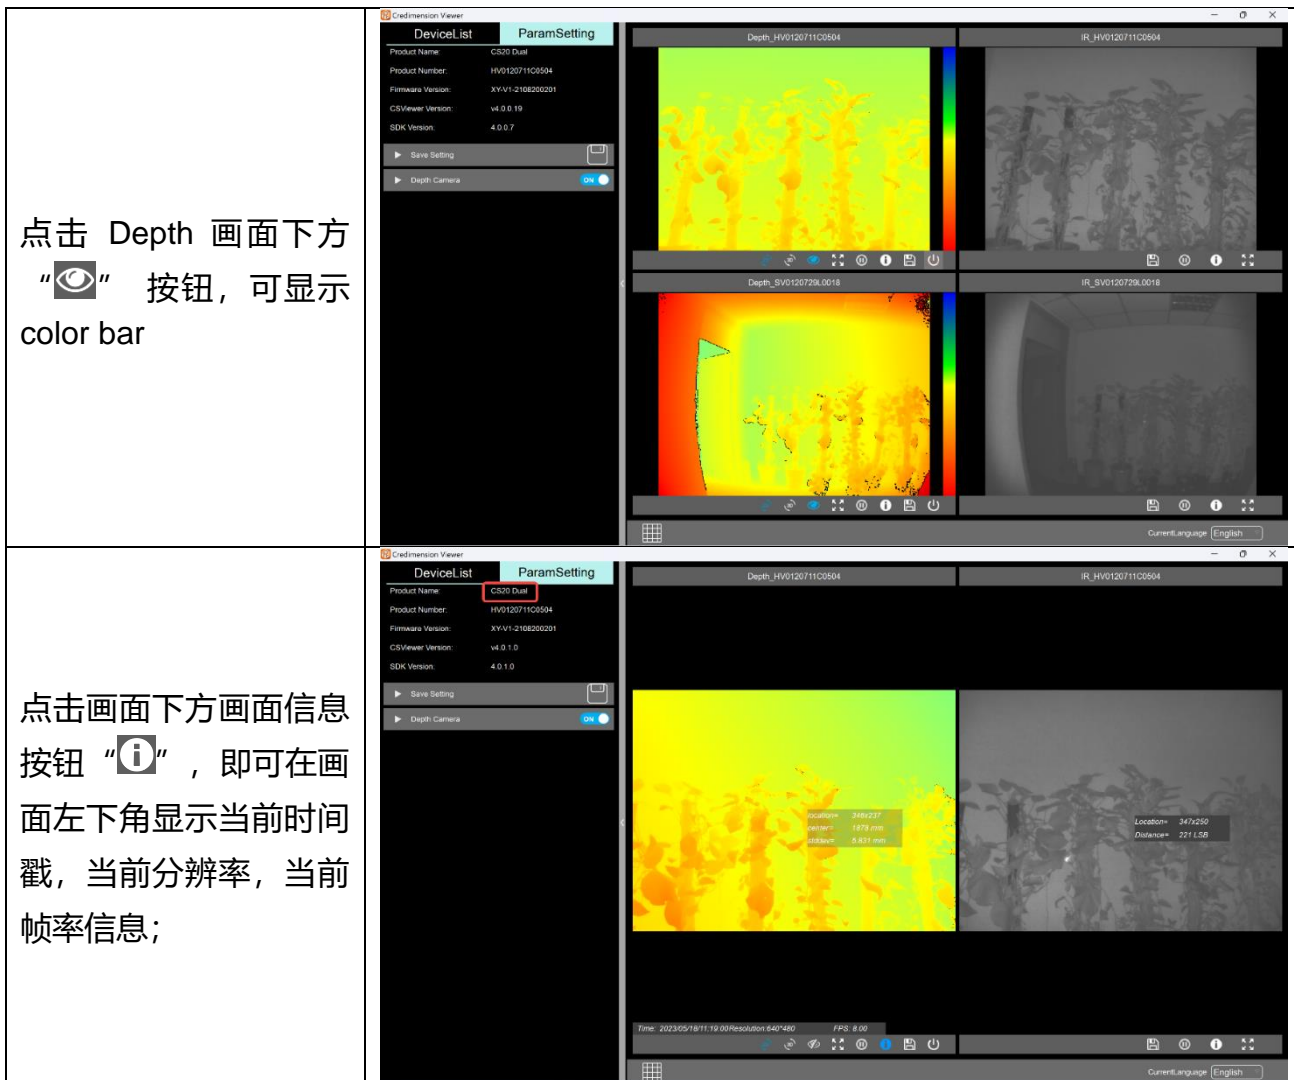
| | |
|---|---|
| 点击 Depth 画面下方 “” 按钮，可显示 color bar | Credimension Viewer<br>DeviceList ParamSetting<br>Product Name: CS20 Dual<br>Product Number: HV0120711C0504<br>Firmware Version: XY-V1-2108200201<br>CSViewer Version: v4.0.0.19<br>SDK Version: 4.0.0.7<br>Save Setting<br>Depth Camera ON<br>Depth_HV0120711C0504<br>IR_HV0120711C0504<br>Depth_SV0120729L0018<br>IR_SV0120729L0018<br>CurrentLanguage English |
| 点击画面下方画面信息按钮 “”，即可在画面左下角显示当前时间戳，当前分辨率，当前帧率信息； | Credimension Viewer<br>DeviceList ParamSetting<br>Product Name: CS20 Dual<br>Product Number: HV0120711C0504<br>Firmware Version: XY-V1-2108200201<br>CSViewer Version: v4.0.1.0<br>SDK Version: 4.0.1.0<br>Save Setting<br>Depth Camera ON<br>Depth_HV0120711C0504<br>IR_HV0120711C0504<br>location= 348x237<br>center= 1878 mm<br>stddev= 5.831 mm<br>Location= 347x250<br>Distance= 221 LSB<br>Time: 2023/05/18/11:19:00Resolution:640*480 FPS: 8.00<br>CurrentLanguage English |